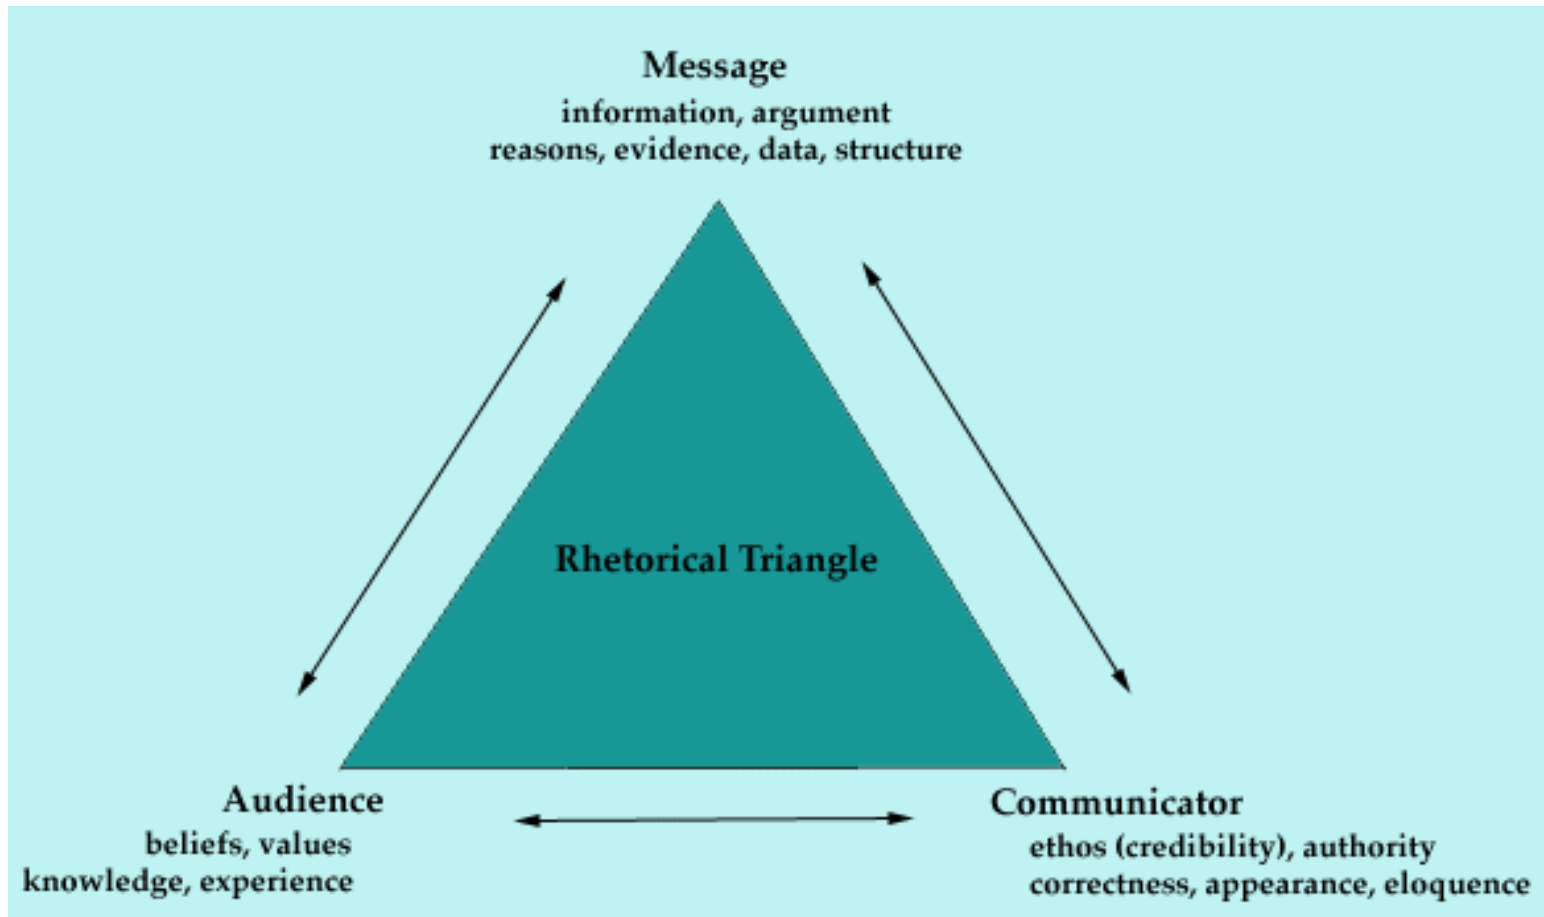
Message
information, argument
reasons, evidence, data, structure

Rhetorical Triangle

Audience
beliefs, values
knowledge, experience

Communicator
ethos (credibility), authority
correctness, appearance, eloquence